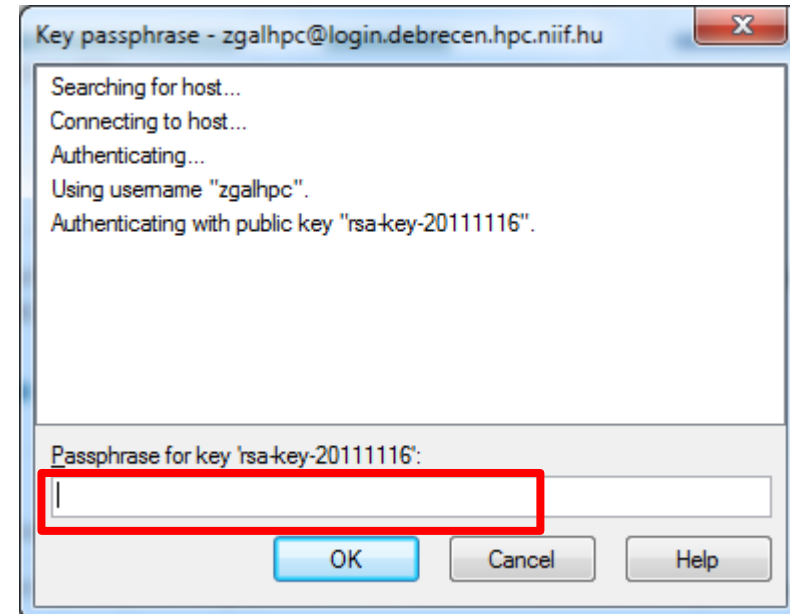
Key passphrase - zgalhpc@login.debrecen.hpc.niif.hu

Searching for host...
Connecting to host...
Authenticating...
Using username "zgalhpc".
Authenticating with public key "rsa-key-20111116".

Passphrase for key 'rsa-key-20111116':

OK
Cancel
Help